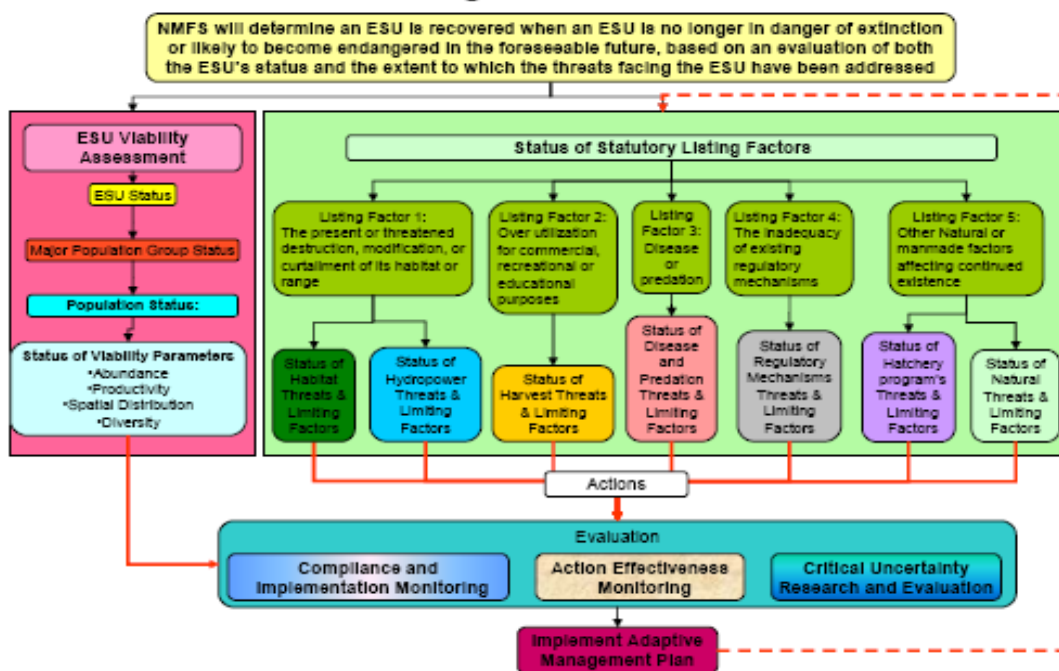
NMFS will determine an ESU is recovered when an ESU is no longer in danger of extinction or likely to become endangered in the foreseeable future, based on an evaluation of both the ESU's status and the extent to which the threats facing the ESU have been addressed

ESU Viability Assessment

ESU Status

Major Population Group Status

Population Status:

Status of Viability Parameters
•Abundance
•Productivity
•Spatial Distribution
•Diversity

Status of Statutory Listing Factors

Listing Factor 1: The present or threatened destruction, modification, or curtailment of its habitat or range

Listing Factor 2: Over utilization for commercial, recreational or educational purposes

Listing Factor 3: Disease or predation

Listing Factor 4: The inadequacy of existing regulatory mechanisms

Listing Factor 5: Other Natural or manmade factors affecting continued existence

Status of Habitat Threats & Limiting Factors

Status of Hydropower Threats & Limiting Factors

Status of Harvest Threats & Limiting Factors

Status of Disease and Predation Threats & Limiting Factors

Status of Regulatory Mechanisms Threats & Limiting Factors

Status of Hatchery program's Threats & Limiting Factors

Status of Natural Threats & Limiting Factors

Actions

Evaluation

Compliance and Implementation Monitoring

Action Effectiveness Monitoring

Critical Uncertainty Research and Evaluation

Implement Adaptive Management Plan